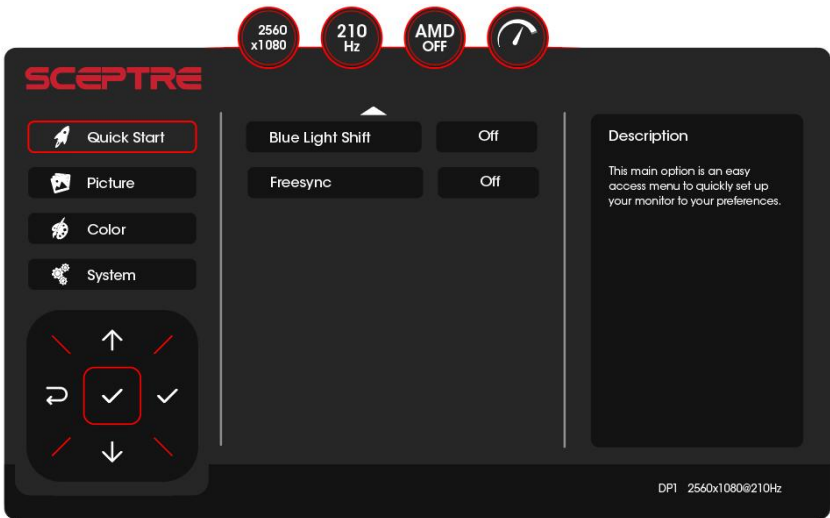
2560
x1080

210
Hz

AMD
OFF

SCEPTRE

Quick Start

Picture

Color

System

Blue Light Shift | Off

Freesync | Off

Description

This main option is an easy access menu to quickly set up your monitor to your preferences.

DP1 2560x1080@210Hz